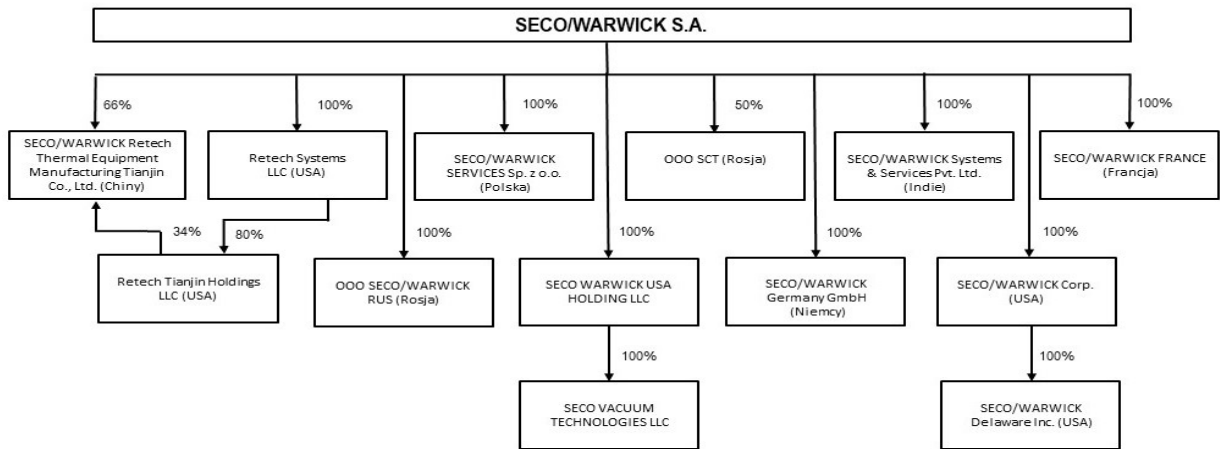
SECO/WARWICK S.A.

66%

SECO/WARWICK Retech Thermal Equipment Manufacturing Tianjin Co., Ltd. (Chiny)

100%

Retech Systems LLC (USA)

100%

SECO/WARWICK SERVICES Sp. z o.o. (Polska)

50%

OOO SCT (Rosja)

100%

SECO/WARWICK Systems & Services Pvt. Ltd. (Indie)

100%

SECO/WARWICK FRANCE (Francja)

34%

80%

Retech Tianjin Holdings LLC (USA)

100%

OOO SECO/WARWICK RUS (Rosja)

100%

SECO WARWICK USA HOLDING LLC

100%

SECO/WARWICK Germany GmbH (Niemcy)

100%

SECO/WARWICK Corp. (USA)

100%

SECO VACUUM TECHNOLOGIES LLC

100%

SECO/WARWICK Delaware Inc. (USA)